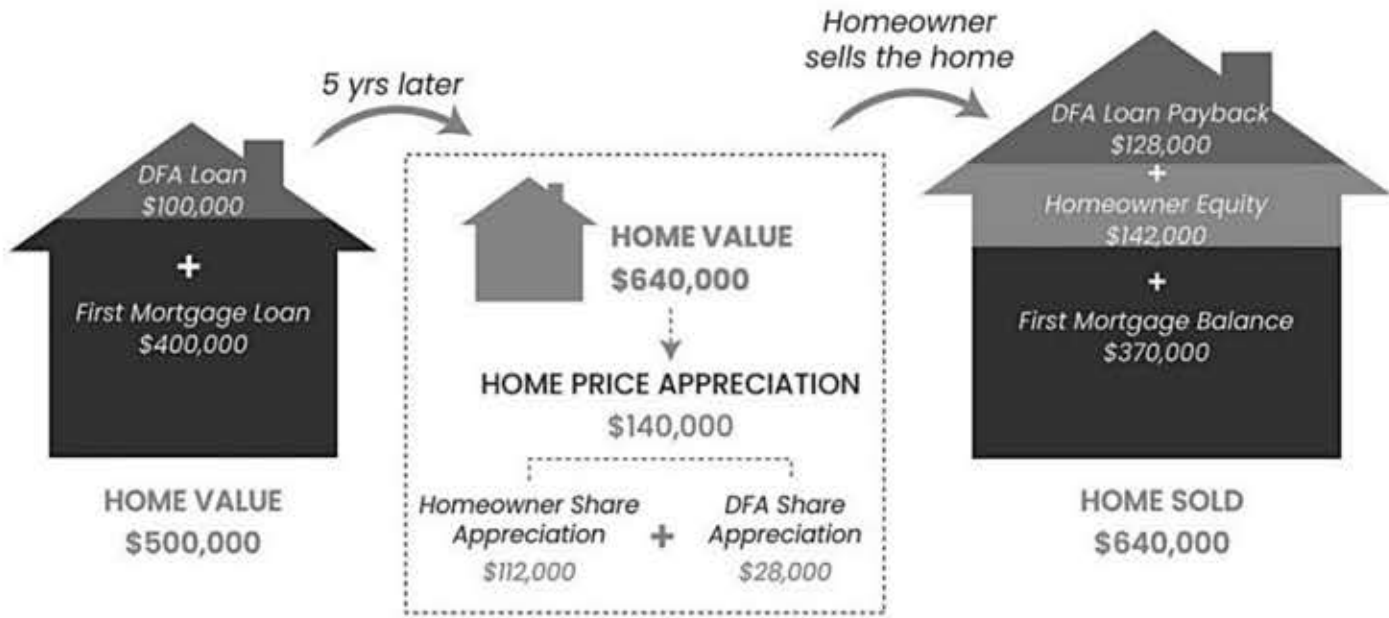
DFA Loan
$100,000
+
First Mortgage Loan
$400,000

HOME VALUE
$500,000

5 yrs later

HOME VALUE
$640,000

HOME PRICE APPRECIATION
$140,000

Homeowner Share Appreciation
$112,000
+
DFA Share Appreciation
$28,000

Homeowner sells the home

DFA Loan Payback
$128,000
+
Homeowner Equity
$142,000
+
First Mortgage Balance
$370,000

HOME SOLD
$640,000